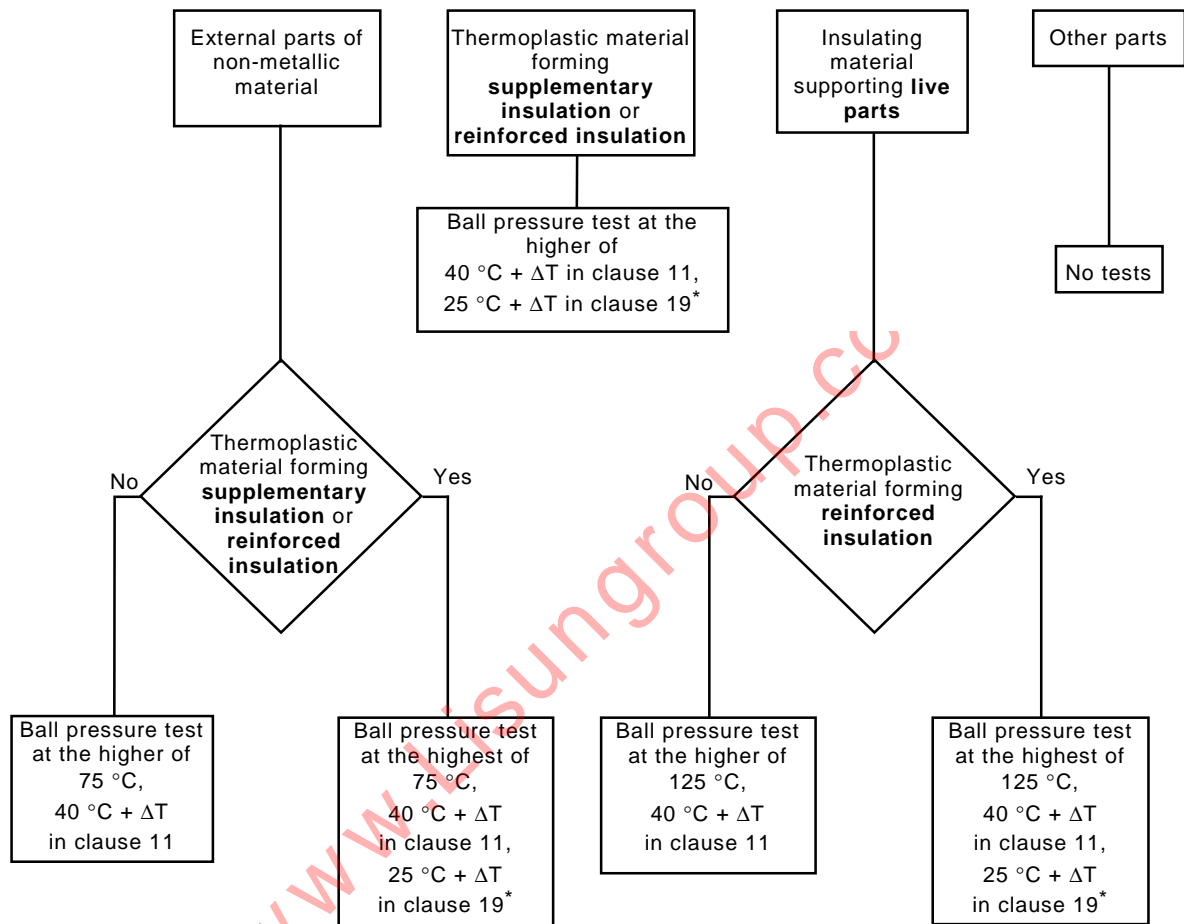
External parts of non-metallic material

Thermoplastic material forming **supplementary insulation** or **reinforced insulation**

Insulating material supporting **live parts**

Other parts

Ball pressure test at the higher of 40 °C + $\Delta$T in clause 11, 25 °C + $\Delta$T in clause 19*

No tests

Thermoplastic material forming **supplementary insulation** or **reinforced insulation**

No

Yes

Thermoplastic material forming **reinforced insulation**

No

Yes

Ball pressure test at the higher of 75 °C, 40 °C + $\Delta$T in clause 11

Ball pressure test at the highest of 75 °C, 40 °C + $\Delta$T in clause 11, 25 °C + $\Delta$T in clause 19*

Ball pressure test at the higher of 125 °C, 40 °C + $\Delta$T in clause 11

Ball pressure test at the highest of 125 °C, 40 °C + $\Delta$T in clause 11, 25 °C + $\Delta$T in clause 19*

www.Lisungroup.cc